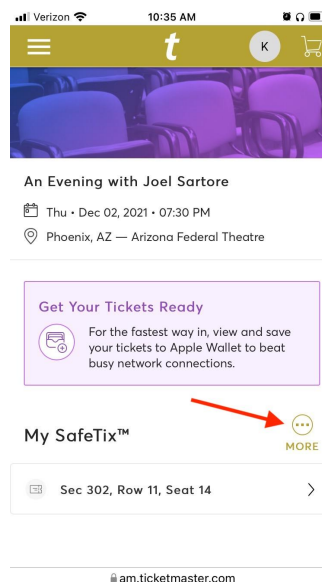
Verizon 10:35 AM

t

K

An Evening with Joel Sartore

Thu • Dec 02, 2021 • 07:30 PM

Phoenix, AZ — Arizona Federal Theatre

Get Your Tickets Ready

For the fastest way in, view and save your tickets to Apple Wallet to beat busy network connections.

My SafeTix™

MORE

Sec 302, Row 11, Seat 14

am.ticketmaster.com